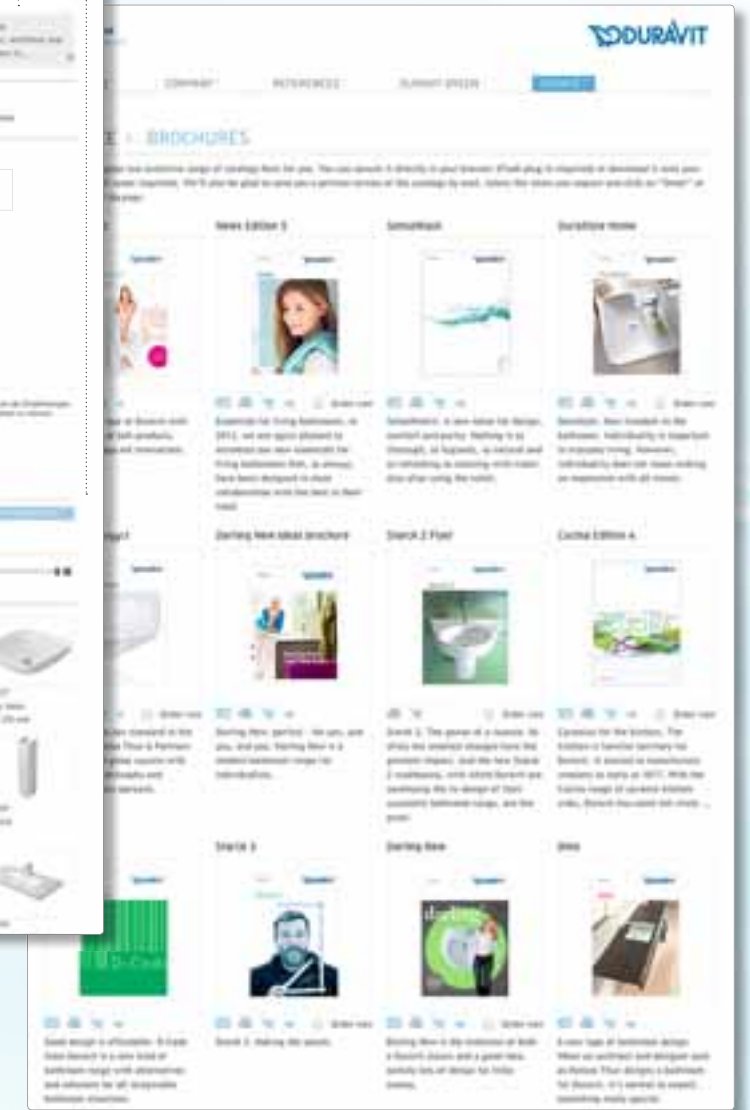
DURAVIT

COMPANY REFERENCES

BROCHURES

News Edition 5

SensoWash

DuraStyle Home

Order now

Order now

Order now

Darling New ideas brochure

Starck 2 Fluid

Cucina Edition 4

Order now

Order now

Order now

Starck 3

Darling New

Onto

Order now

Order now

D-Code